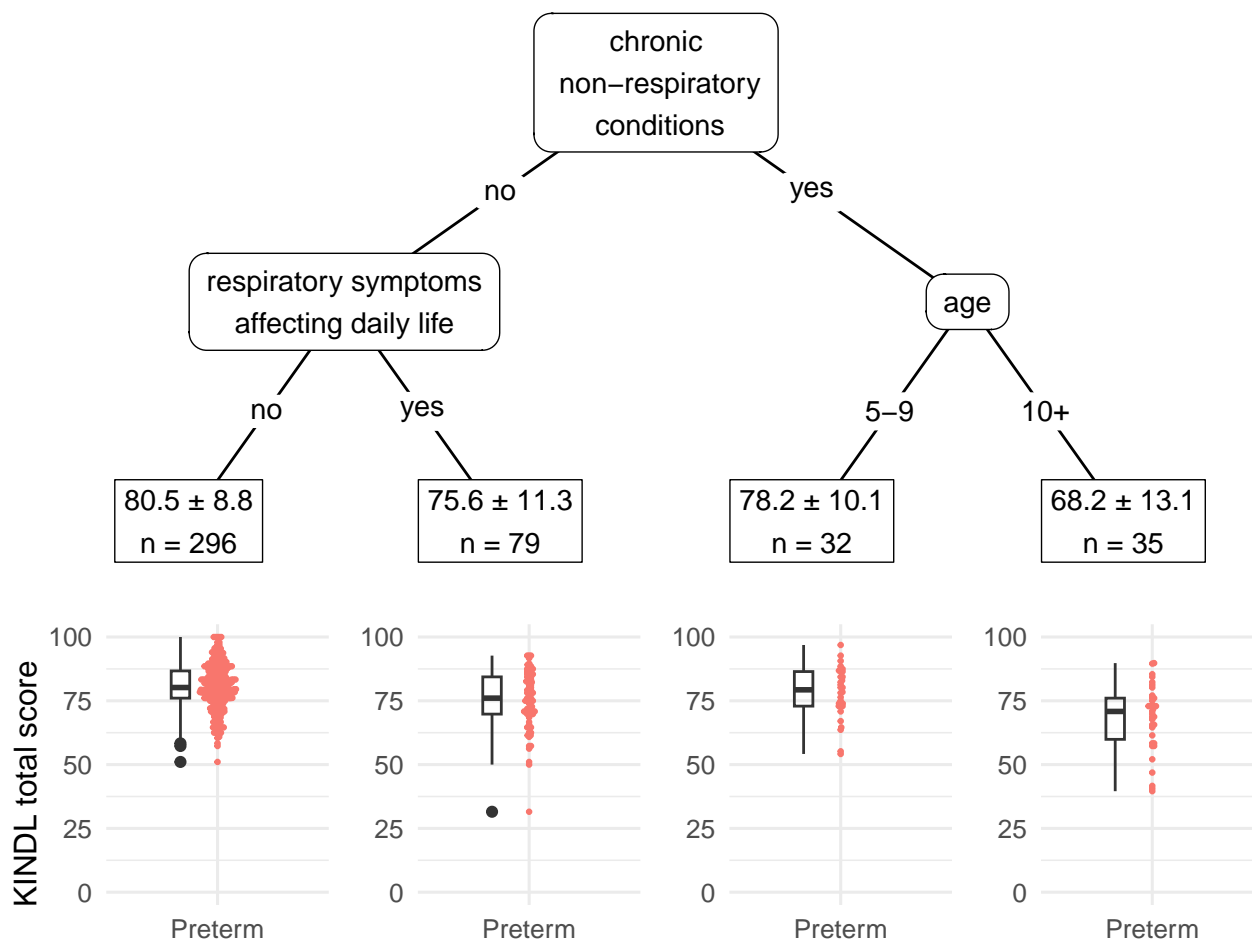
chronic non−respiratory conditions

no

yes

respiratory symptoms affecting daily life

age

no

yes

5−9

10+

80.5 ± 8.8
n = 296

75.6 ± 11.3
n = 79

78.2 ± 10.1
n = 32

68.2 ± 13.1
n = 35

KINDL total score

100
75
50
25
0
Preterm

100
75
50
25
0
Preterm

100
75
50
25
0
Preterm

100
75
50
25
0
Preterm